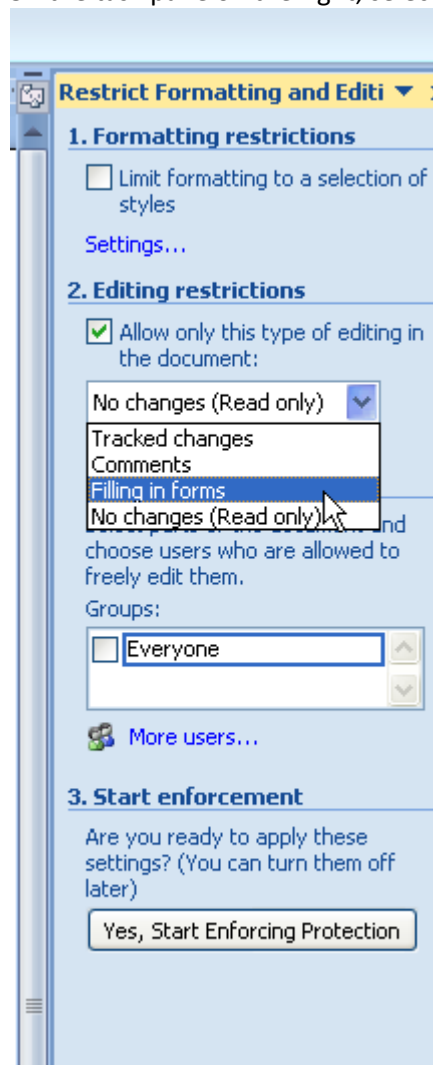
Restrict Formatting and Editi

1. Formatting restrictions

Limit formatting to a selection of styles

Settings...

2. Editing restrictions

Allow only this type of editing in the document:

No changes (Read only)

Tracked changes
Comments
Filling in forms
No changes (Read only)

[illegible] nd choose users who are allowed to freely edit them.

Groups:

Everyone

More users...

3. Start enforcement

Are you ready to apply these settings? (You can turn them off later)

Yes, Start Enforcing Protection